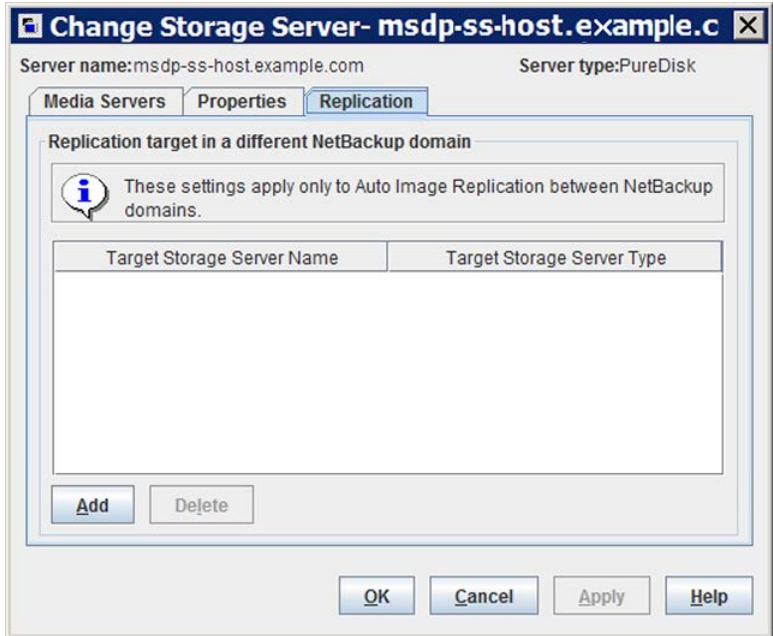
Change Storage Server- msdp-ss-host.example.c

Server name:msdp-ss-host.example.com

Server type:PureDisk

Media Servers | Properties | Replication

Replication target in a different NetBackup domain

These settings apply only to Auto Image Replication between NetBackup domains.

| Target Storage Server Name | Target Storage Server Type |
|---|---|

Add | Delete

OK | Cancel | Apply | Help